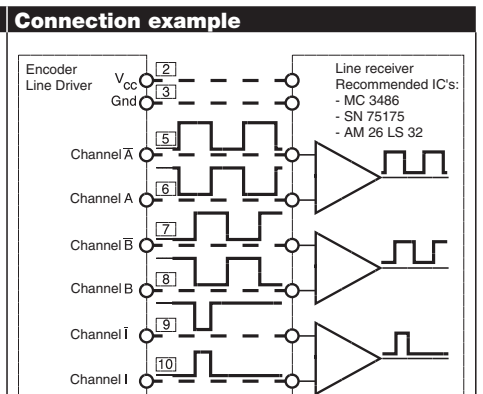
Connection example

Encoder Line Driver

$V_{cc}$ 2

Gnd 3

Line receiver
Recommended IC's:
- MC 3486
- SN 75175
- AM 26 LS 32

Channel $\overline{A}$ 5

Channel A 6

Channel $\overline{B}$ 7

Channel B 8

Channel $\overline{I}$ 9

Channel I 10